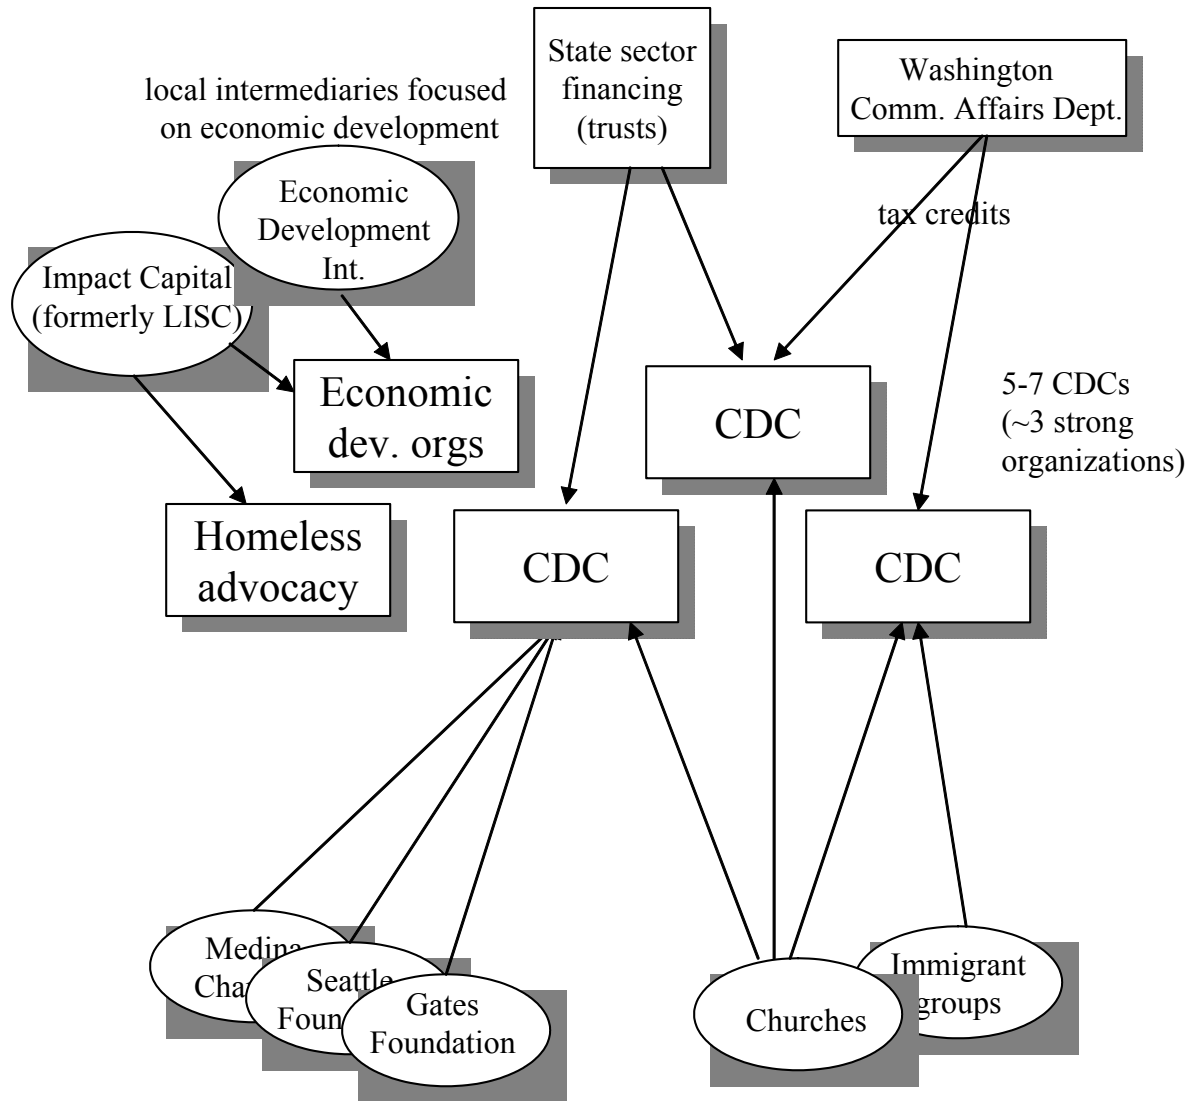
State sector financing (trusts)

Washington Comm. Affairs Dept.

local intermediaries focused on economic development

Economic Development Int.

Impact Capital (formerly LISC)

tax credits

Economic dev. orgs

CDC

5-7 CDCs (~3 strong organizations)

Homeless advocacy

CDC

CDC

Medina Cha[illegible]

Seattle Foun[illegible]

Gates Foundation

Churches

Immigrant groups